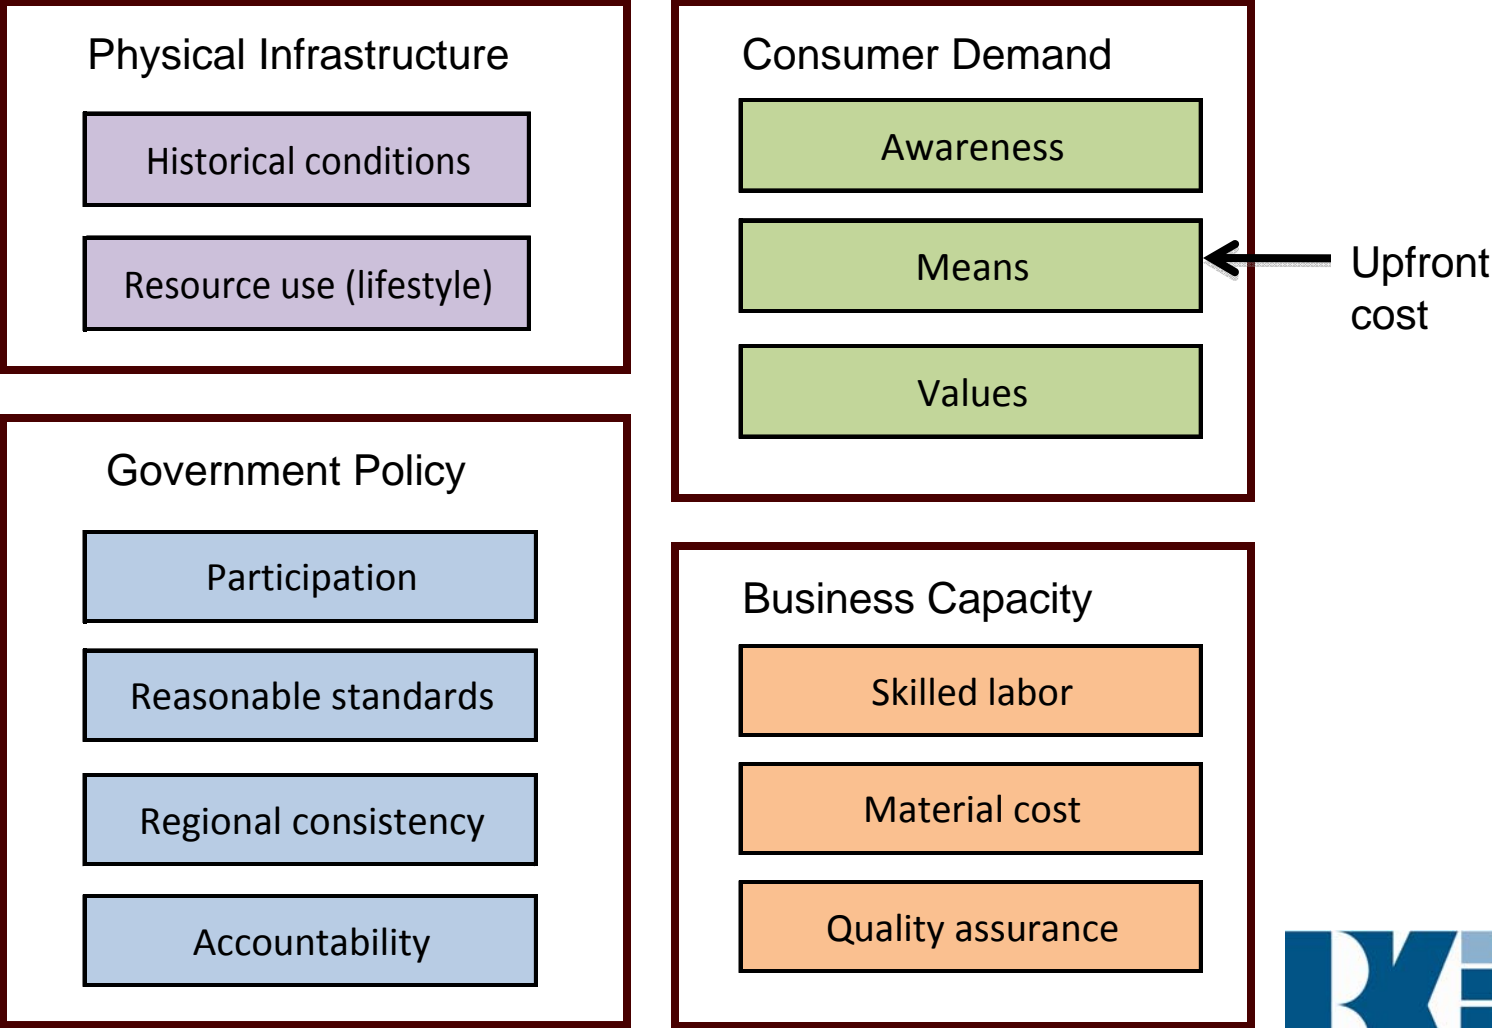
Physical Infrastructure

Historical conditions

Resource use (lifestyle)

Government Policy

Participation

Reasonable standards

Regional consistency

Accountability

Consumer Demand

Awareness

Means

Values

Upfront cost

Business Capacity

Skilled labor

Material cost

Quality assurance